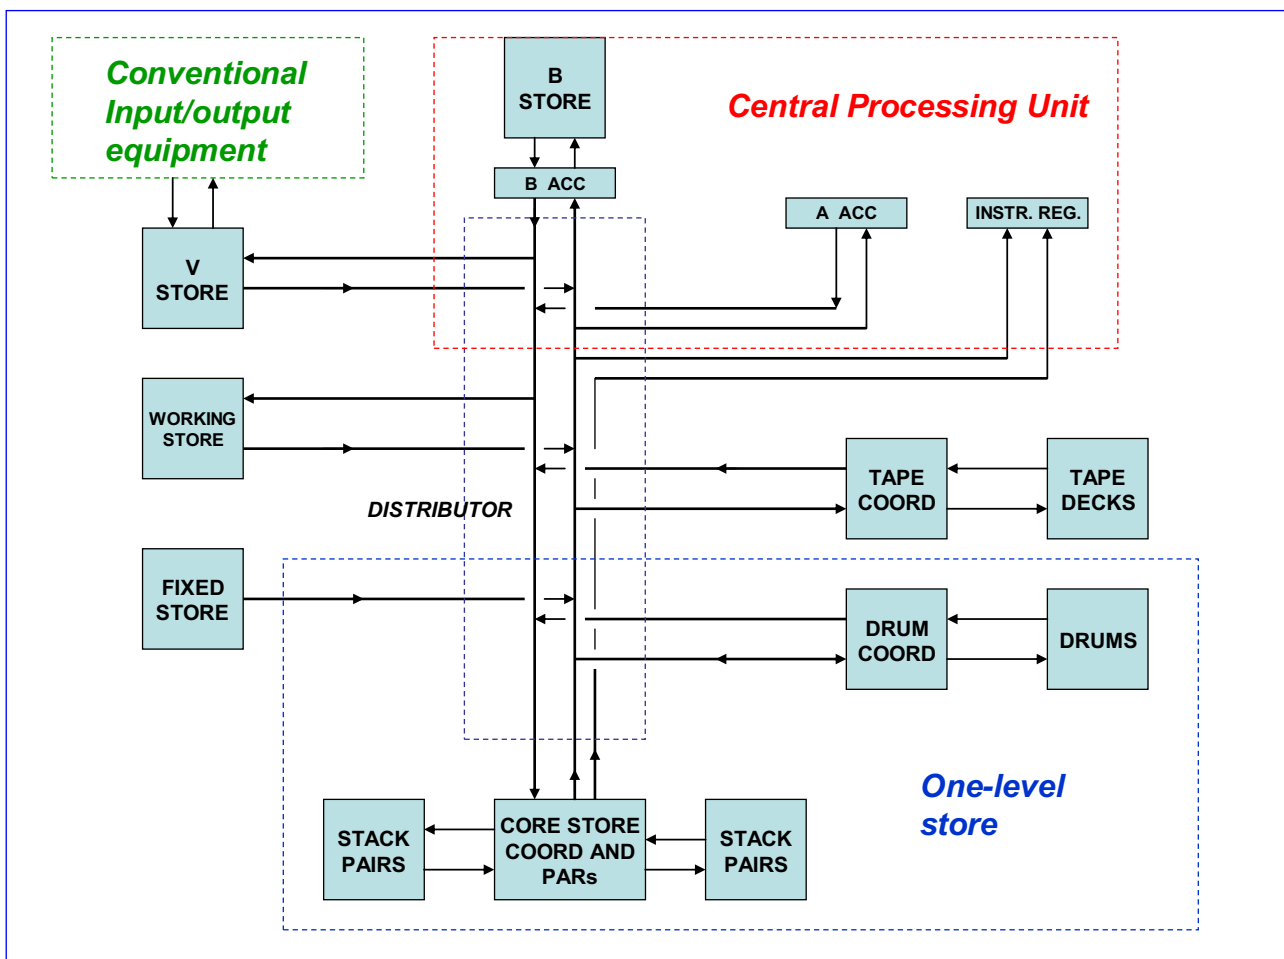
Conventional Input/output equipment

B STORE

Central Processing Unit

B ACC

A ACC

INSTR. REG.

V STORE

WORKING STORE

DISTRIBUTOR

TAPE COORD

TAPE DECKS

FIXED STORE

DRUM COORD

DRUMS

One-level store

STACK PAIRS

CORE STORE COORD AND PARs

STACK PAIRS